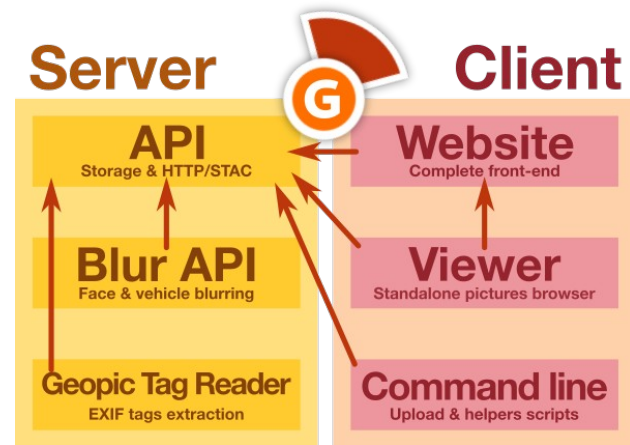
Server

G

Client

API
Storage & HTTP/STAC

Blur API
Face & vehicle blurring

Geopic Tag Reader
EXIF tags extraction

Website
Complete front-end

Viewer
Standalone pictures browser

Command line
Upload & helpers scripts